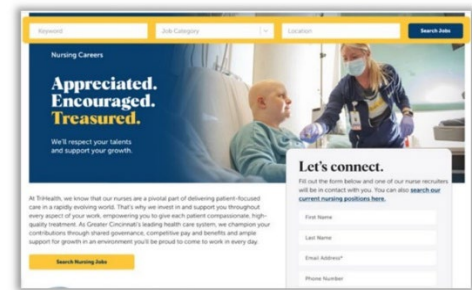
Keyword

Job Category

Location

Search Jobs

Nursing Careers

Appreciated. Encouraged. Treasured.

We'll respect your talents and support your growth.

Let's connect.

Fill out the form below and one of our nurse recruiters will be in contact with you. You can also search our current nursing positions here.

First Name

Last Name

Email Address*

Phone Number

At TriHealth, we know that our nurses are a pivotal part of delivering patient-focused care in a rapidly evolving world. That's why we invest in and support you throughout every aspect of your work, empowering you to give each patient compassionate, high-quality treatment. As Greater Cincinnati's leading health care system, we champion your contributions through shared governance, competitive pay and benefits and ample support for growth in an environment you'll be proud to come to work in every day.

Search Nursing Jobs